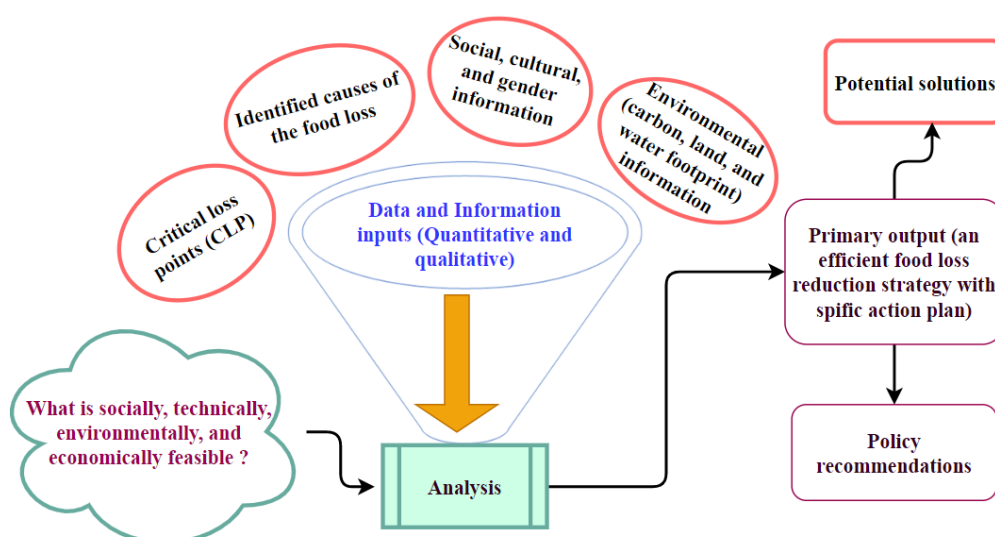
Critical loss points (CLP)

Identified causes of the food loss

Social, cultural, and gender information

Environmental (carbon, land, and water footprint) information

Data and Information inputs (Quantitative and qualitative)

What is socially, technically, environmentally, and economically feasible ?

Analysis

Potential solutions

Primary output (an efficient food loss reduction strategy with spific action plan)

Policy recommendations